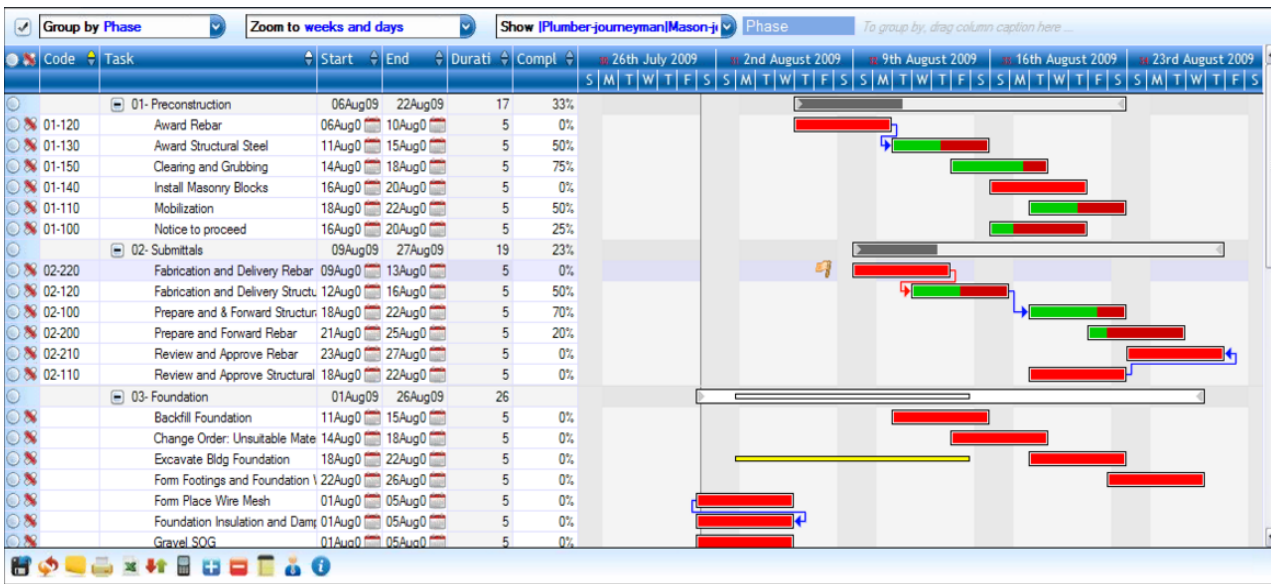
Group by Phase | Zoom to weeks and days | Show |Plumber-journeyman|Mason-j | Phase | To group by, drag column caption here ...

| Code | Task | Start | End | Durati | Compl |
|---|---|---|---|---|---|
| | 01- Preconstruction | 06Aug09 | 22Aug09 | 17 | 33% |
| 01-120 | Award Rebar | 06Aug0 | 10Aug0 | 5 | 0% |
| 01-130 | Award Structural Steel | 11Aug0 | 15Aug0 | 5 | 50% |
| 01-150 | Clearing and Grubbing | 14Aug0 | 18Aug0 | 5 | 75% |
| 01-140 | Install Masonry Blocks | 16Aug0 | 20Aug0 | 5 | 0% |
| 01-110 | Mobilization | 18Aug0 | 22Aug0 | 5 | 50% |
| 01-100 | Notice to proceed | 16Aug0 | 20Aug0 | 5 | 25% |
| | 02- Submittals | 09Aug09 | 27Aug09 | 19 | 23% |
| 02-220 | Fabrication and Delivery Rebar | 09Aug0 | 13Aug0 | 5 | 0% |
| 02-120 | Fabrication and Delivery Structu | 12Aug0 | 16Aug0 | 5 | 50% |
| 02-100 | Prepare and & Forward Structur | 18Aug0 | 22Aug0 | 5 | 70% |
| 02-200 | Prepare and Forward Rebar | 21Aug0 | 25Aug0 | 5 | 20% |
| 02-210 | Review and Approve Rebar | 23Aug0 | 27Aug0 | 5 | 0% |
| 02-110 | Review and Approve Structural | 18Aug0 | 22Aug0 | 5 | 0% |
| | 03- Foundation | 01Aug09 | 26Aug09 | 26 | |
| | Backfill Foundation | 11Aug0 | 15Aug0 | 5 | 0% |
| | Change Order: Unsuitable Mate | 14Aug0 | 18Aug0 | 5 | 0% |
| | Excavate Bldg Foundation | 18Aug0 | 22Aug0 | 5 | 0% |
| | Form Footings and Foundation \ | 22Aug0 | 26Aug0 | 5 | 0% |
| | Form Place Wire Mesh | 01Aug0 | 05Aug0 | 5 | 0% |
| | Foundation Insulation and Damp | 01Aug0 | 05Aug0 | 5 | 0% |
| | Gravel SOG | 01Aug0 | 05Aug0 | 5 | 0% |

26th July 2009 | 2nd August 2009 | 9th August 2009 | 16th August 2009 | 23rd August 2009
S M T W T F S S M T W T F S S M T W T F S S M T W T F S S M T W T F S